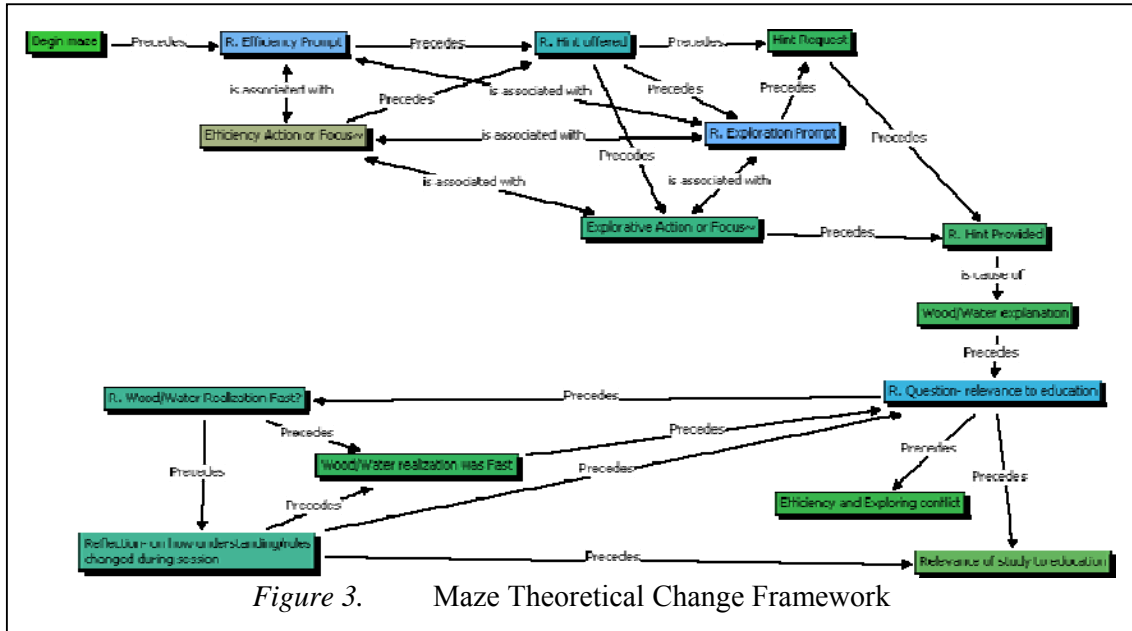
Begin maze

Precedes

R. Efficiency Prompt

Precedes

R. Hint offered

Precedes

Hint Request

is associated with

Precedes

is associated with

Precedes

Precedes

Efficiency Action or Focus~

is associated with

R. Exploration Prompt

Precedes

Precedes

is associated with

is associated with

Explorative Action or Focus~

Precedes

R. Hint Provided

is cause of

Wood/Water explanation

Precedes

R. Wood/Water Realization Fast?

Precedes

R. Question- relevance to education

Precedes

Precedes

Wood/Water realization was Fast

Precedes

Precedes

Precedes

Precedes

Precedes

Efficiency and Exploring conflict

Reflection on how understanding/rules changed during session

Precedes

Relevance of study to education

*Figure 3.* Maze Theoretical Change Framework